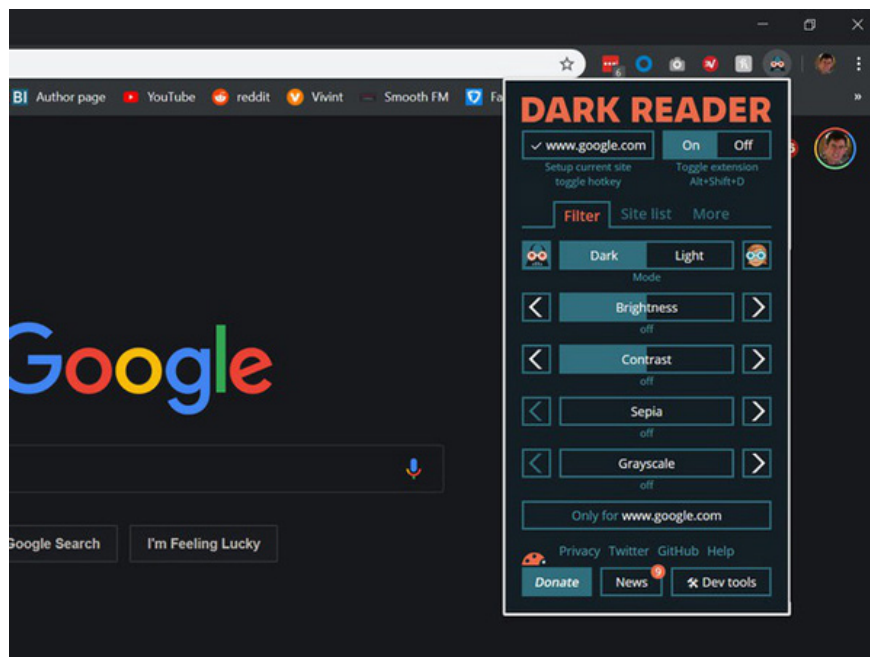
BI Author page YouTube reddit Vivint Smooth FM Fa

DARK READER

✓ www.google.com
Setup current site toggle hotkey

On Off
Toggle extension Alt+Shift+D

Filter Site list More

Dark Light
Mode

Brightness
off

Contrast
off

Sepia
off

Grayscale
off

Only for www.google.com

Privacy Twitter GitHub Help

Donate News 9 Dev tools

Google

Google Search I'm Feeling Lucky